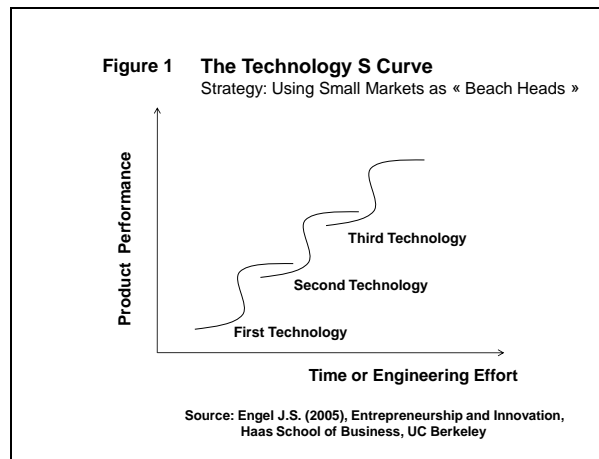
Figure 1 The Technology S Curve

Strategy: Using Small Markets as « Beach Heads »

Product Performance

Third Technology

Second Technology

First Technology

Time or Engineering Effort

Source: Engel J.S. (2005), Entrepreneurship and Innovation, Haas School of Business, UC Berkeley